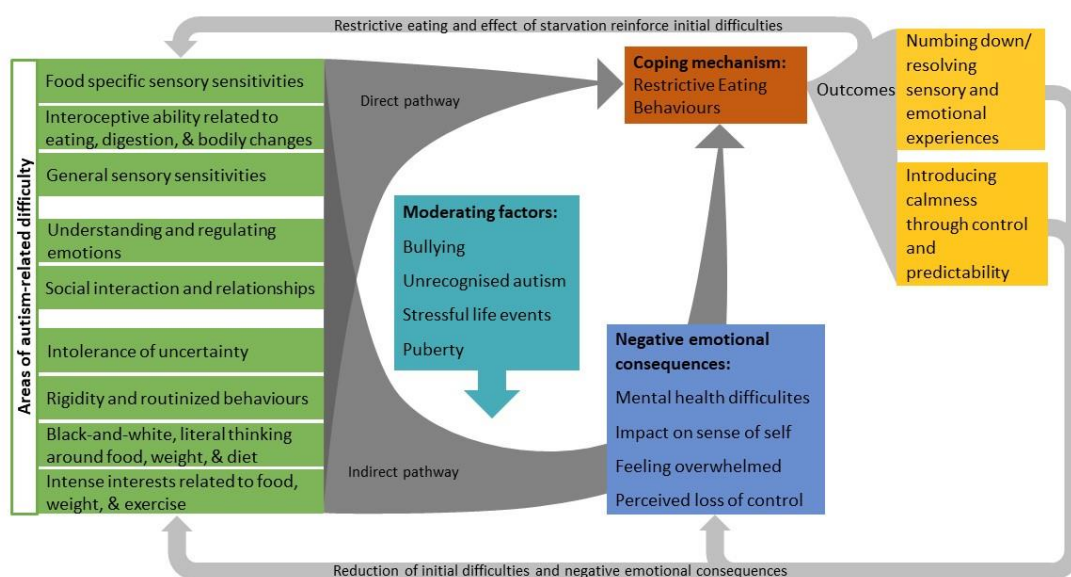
Restrictive eating and effect of starvation reinforce initial difficulties

Areas of autism-related difficulty

Food specific sensory sensitivities

Interoceptive ability related to eating, digestion, & bodily changes

General sensory sensitivities

Understanding and regulating emotions

Social interaction and relationships

Intolerance of uncertainty

Rigidity and routinized behaviours

Black-and-white, literal thinking around food, weight, & diet

Intense interests related to food, weight, & exercise

Direct pathway

Indirect pathway

Moderating factors:
Bullying
Unrecognised autism
Stressful life events
Puberty

Coping mechanism:
Restrictive Eating Behaviours

Outcomes

Numbing down/ resolving sensory and emotional experiences

Introducing calmness through control and predictability

Negative emotional consequences:
Mental health difficulites
Impact on sense of self
Feeling overwhelmed
Perceived loss of control

Reduction of initial difficulties and negative emotional consequences